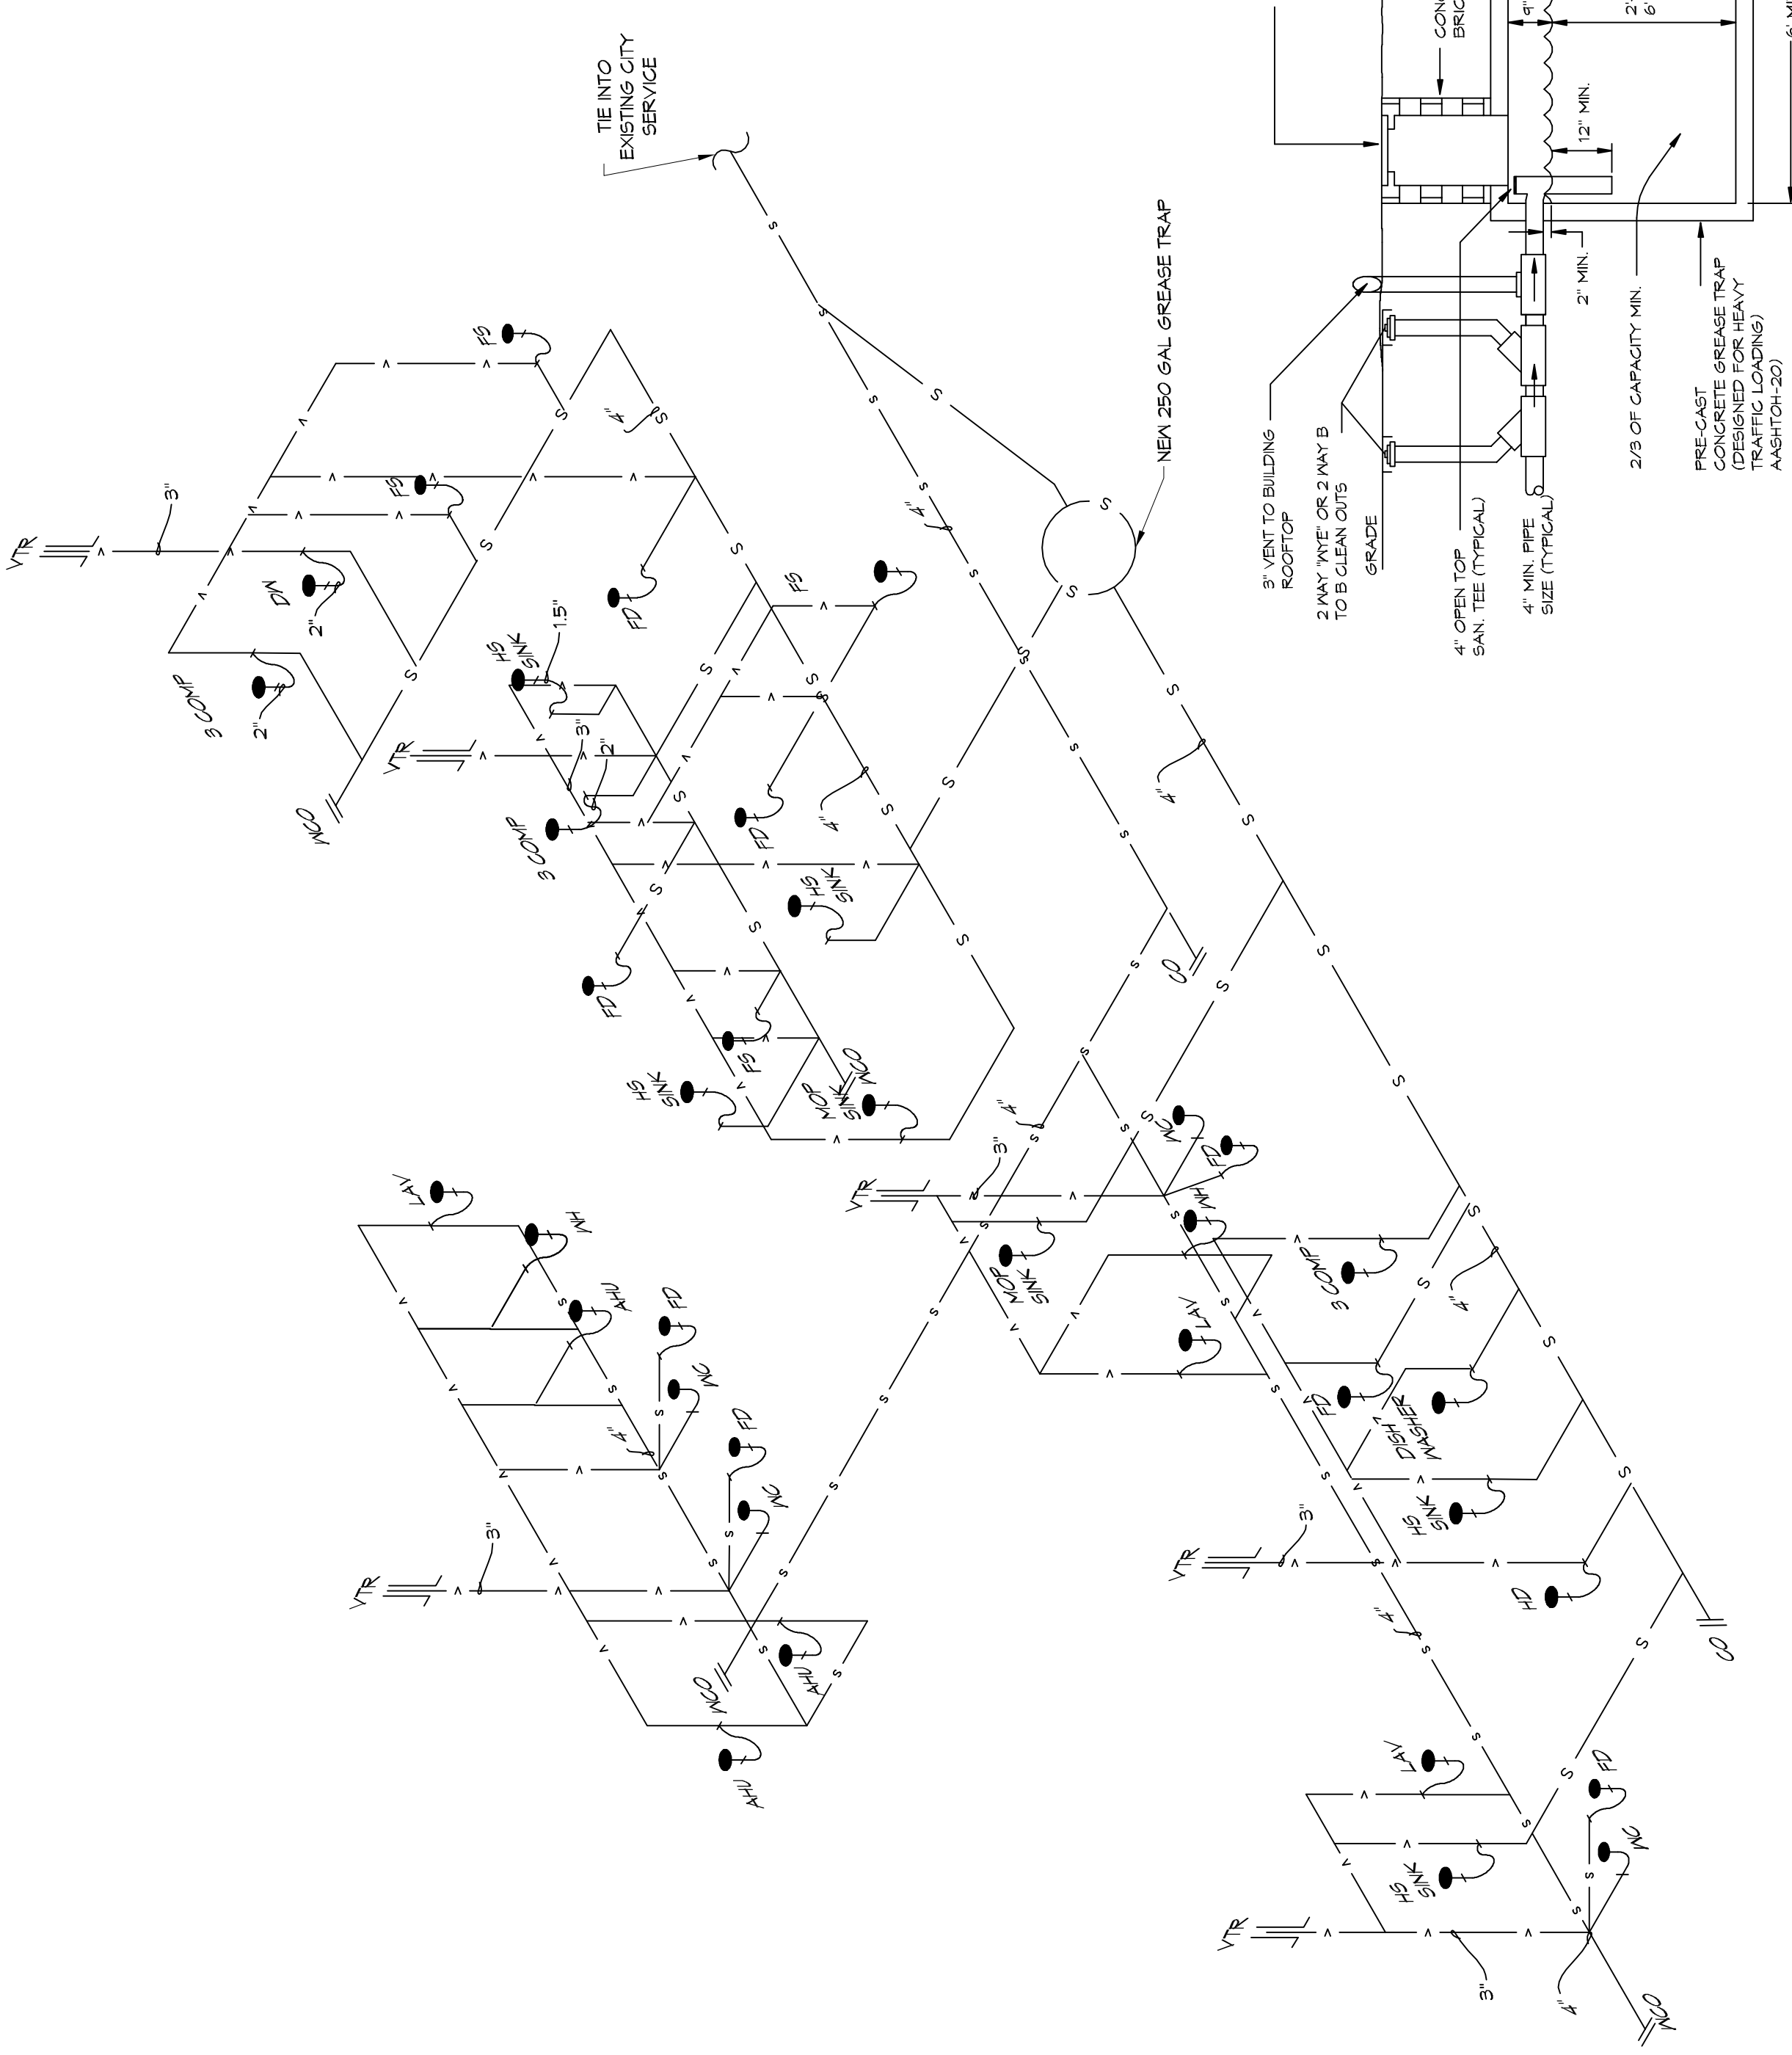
TIE INTO EXISTING CITY SERVICE

NEW 250 GAL GREASE TRAP

3" VENT TO BUILDING ROOFTOP

2 WAY "WYE" OR 2 WAY B TO B CLEAN OUTS

GRADE

4" OPEN TOP SAN. TEE (TYPICAL)

4" MIN. PIPE SIZE (TYPICAL)

2/3 OF CAPACITY MIN.

PRE-CAST CONCRETE GREASE TRAP (DESIGNED FOR HEAVY TRAFFIC LOADING) AASHTOH-20)

CON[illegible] BRIC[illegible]

9"

2' 6'

12" MIN.

2" MIN.

VTR
3"
DW
2"
3 COMP
2"
WCO
FS
FS
4"
FD
HS SINK
1.5"
VTR
3"
2"
3 COMP
FD
4"
FS
HS SINK
FD
HS SINK
FS
MOP SINK
WCO
4"
4"
CO
4"
VTR
3"
4"
WC
FD
WH
MOP SINK
LAV
3 COMP
4"
FD
DISH WASHER
HS SINK
VTR
3"
HD
4"
CO
LAV
WH
AHU
FD
WC
4"
FD
WC
VTR
3"
WCO
AHU
AHU
LAV
HS SINK
FD
WC
VTR
3"
4"
WCO